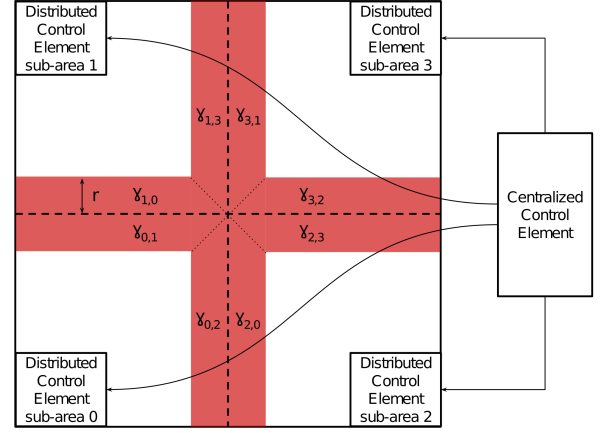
Distributed Control Element sub-area 1

Distributed Control Element sub-area 3

$\gamma_{1,3}$ $\gamma_{3,1}$

r $\gamma_{1,0}$

$\gamma_{3,2}$

Centralized Control Element

$\gamma_{0,1}$

$\gamma_{2,3}$

$\gamma_{0,2}$ $\gamma_{2,0}$

Distributed Control Element sub-area 0

Distributed Control Element sub-area 2